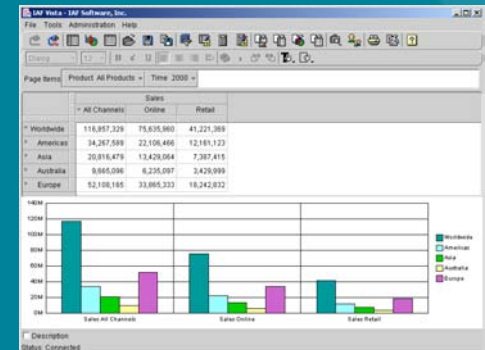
IAF Vista - IAF Software, Inc.

File Tools Administration Help

Dialog 12

Page Items: Product: All Products Time: 2000

| | Sales | | |
|---|---|---|---|
| | All Channels | Online | Retail |
| Worldwide | 116,857,329 | 75,635,960 | 41,221,369 |
| Americas | 34,267,589 | 22,106,466 | 12,161,123 |
| Asia | 20,816,479 | 13,429,064 | 7,387,415 |
| Australia | 9,665,096 | 6,235,097 | 3,429,999 |
| Europe | 52,108,165 | 33,865,333 | 18,242,832 |

140M
120M
100M
80M
60M
40M
20M
0M

Sales All Channels
Sales Online
Sales Retail

Worldwide
Americas
Asia
Australia
Europe

Description

Status: Connected